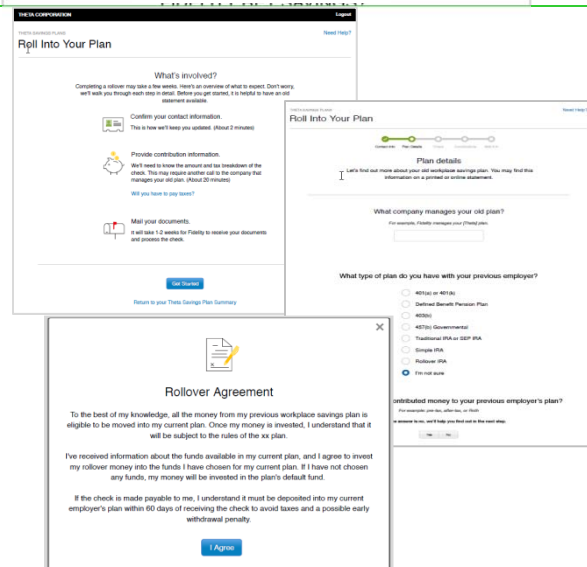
THETA CORPORATION
Logout
THETA SAVINGS PLANS
Roll Into Your Plan
Need Help?

What's involved?
Completing a rollover may take a few weeks. Here's an overview of what to expect. Don't worry, we'll walk you through each step in detail. Before you get started, it is helpful to have an old statement available.

Confirm your contact information.
This is how we'll keep you updated. (About 2 minutes)

Provide contribution information.
We'll need to know the amount and tax breakdown of the check. This may require another call to the company that manages your old plan. (About 20 minutes)

Will you have to pay taxes?

Mail your documents.
It will take 1-2 weeks for Fidelity to receive your documents and process the check.

Get Started

Return to your Theta Savings Plan Summary

THETA SAVINGS PLANS
Roll Into Your Plan
Need Help?

Contact Info Plan Details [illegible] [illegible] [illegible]

Plan details
Let's find out more about your old workplace savings plan. You may find this information on a printed or online statement.

What company manages your old plan?
For example, Fidelity manages your (Theta) plan.

What type of plan do you have with your previous employer?
401(a) or 401(k)
Defined Benefit Pension Plan
403(b)
457(b) Governmental
Traditional IRA or SEP IRA
Simple IRA
Rollover IRA
I'm not sure

contributed money to your previous employer's plan?
For example: pre-tax, after-tax, or Roth
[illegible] answer is no, we'll help you find out in the next step.
Yes No

Rollover Agreement

To the best of my knowledge, all the money from my previous workplace savings plan is eligible to be moved into my current plan. Once my money is invested, I understand that it will be subject to the rules of the xx plan.

I've received information about the funds available in my current plan, and I agree to invest my rollover money into the funds I have chosen for my current plan. If I have not chosen any funds, my money will be invested in the plan's default fund.

If the check is made payable to me, I understand it must be deposited into my current employer's plan within 60 days of receiving the check to avoid taxes and a possible early withdrawal penalty.

I Agree